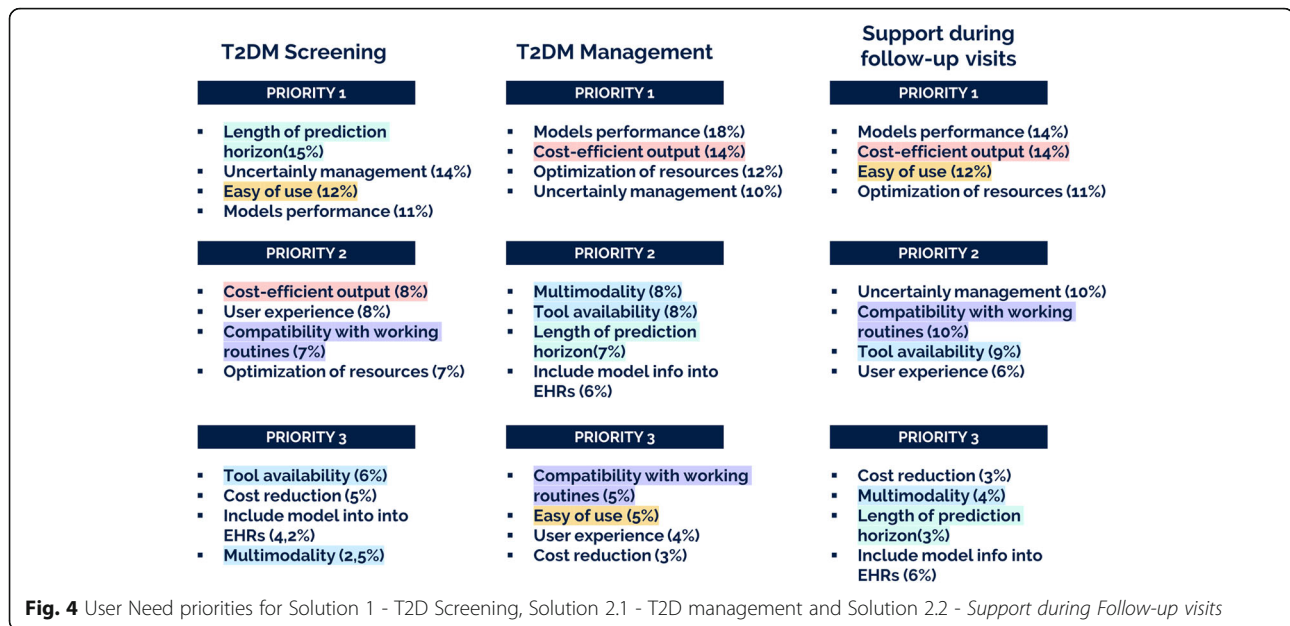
T2DM Screening

PRIORITY 1

- Length of prediction horizon(15%)
- Uncertainly management (14%)
- Easy of use (12%)
- Models performance (11%)

PRIORITY 2

- Cost-efficient output (8%)
- User experience (8%)
- Compatibility with working routines (7%)
- Optimization of resources (7%)

PRIORITY 3

- Tool availability (6%)
- Cost reduction (5%)
- Include model into into EHRs (4,2%)
- Multimodality (2,5%)

T2DM Management

PRIORITY 1

- Models performance (18%)
- Cost-efficient output (14%)
- Optimization of resources (12%)
- Uncertainly management (10%)

PRIORITY 2

- Multimodality (8%)
- Tool availability (8%)
- Length of prediction horizon(7%)
- Include model info into EHRs (6%)

PRIORITY 3

- Compatibility with working routines (5%)
- Easy of use (5%)
- User experience (4%)
- Cost reduction (3%)

Support during follow-up visits

PRIORITY 1

- Models performance (14%)
- Cost-efficient output (14%)
- Easy of use (12%)
- Optimization of resources (11%)

PRIORITY 2

- Uncertainly management (10%)
- Compatibility with working routines (10%)
- Tool availability (9%)
- User experience (6%)

PRIORITY 3

- Cost reduction (3%)
- Multimodality (4%)
- Length of prediction horizon(3%)
- Include model info into EHRs (6%)

Fig. 4 User Need priorities for Solution 1 - T2D Screening, Solution 2.1 - T2D management and Solution 2.2 - Support during Follow-up visits